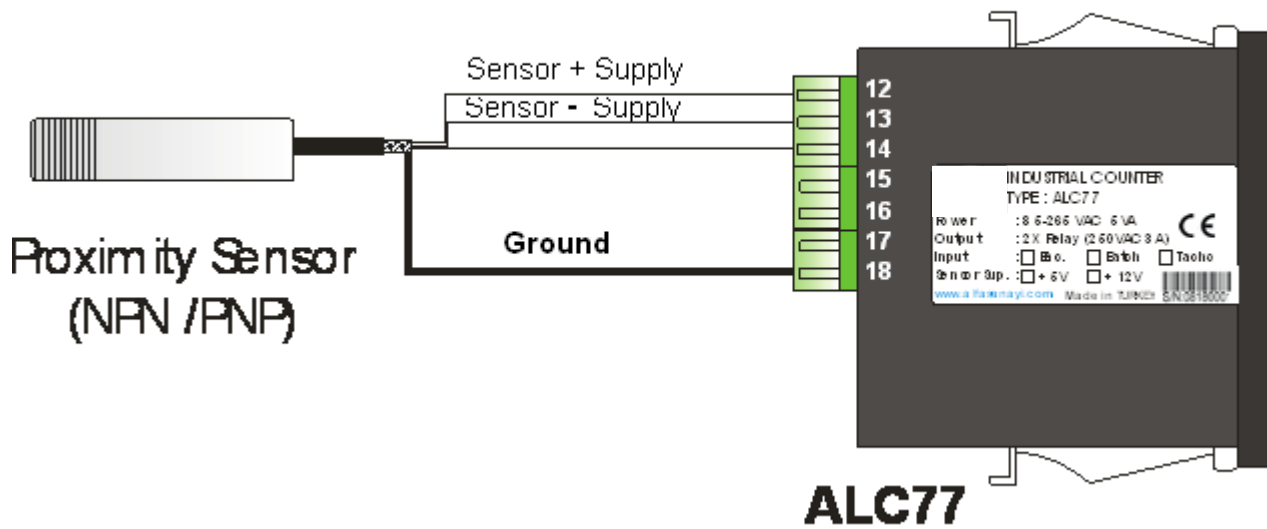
Sensor + Supply

Sensor - Supply

Ground

Proximity Sensor
(NPN / PNP)

12
13
14
15
16
17
18

INDUSTRIAL COUNTER
TYPE : ALC77
Power : 85-265 VAC 6 VA
Output : 2 X Relay (250VAC 3 A)
Input : ☐ Enc. ☐ Batch ☐ Tacho
Sensor Sup. : ☐ + 5V ☐ + 12V
www.alfaenmayi.com Made in TURKEY S/N:0818000

CE

ALC77